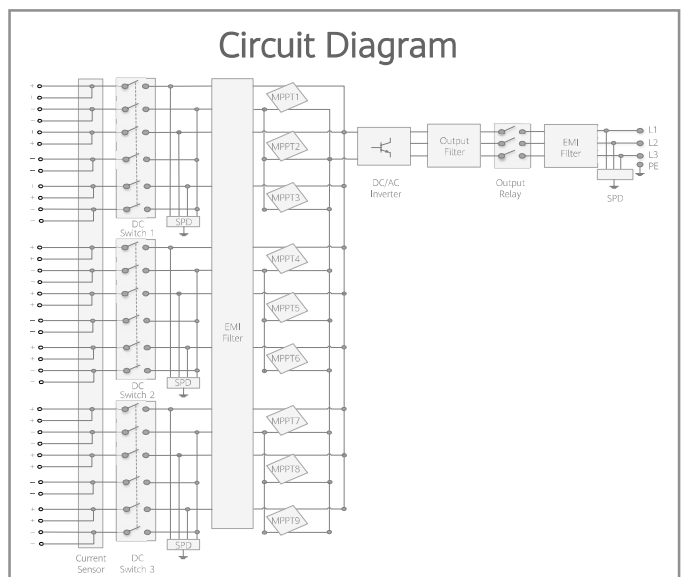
Circuit Diagram

MPPT1
MPPT2
MPPT3
MPPT4
MPPT5
MPPT6
MPPT7
MPPT8
MPPT9

DC Switch 1
SPD
DC Switch 2
SPD
DC Switch 3
SPD
Current Sensor

EMI Filter

DC/AC Inverter
Output Filter
Output Relay
EMI Filter
SPD

L1
L2
L3
PE